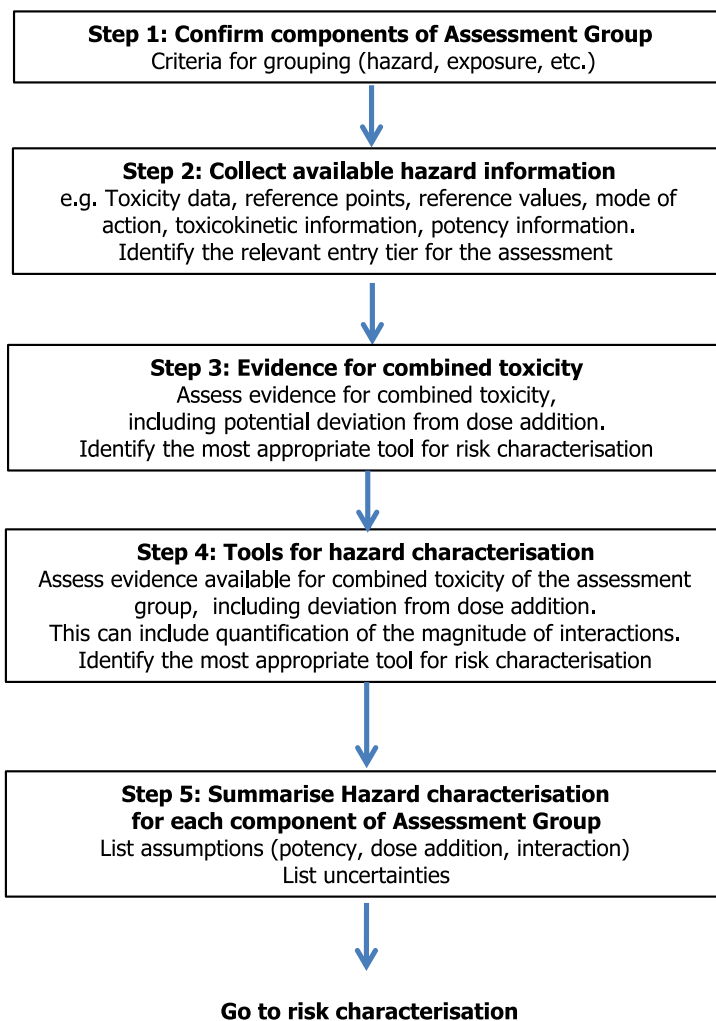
**Step 1: Confirm components of Assessment Group**
Criteria for grouping (hazard, exposure, etc.)

**Step 2: Collect available hazard information**
e.g. Toxicity data, reference points, reference values, mode of action, toxicokinetic information, potency information.
Identify the relevant entry tier for the assessment

**Step 3: Evidence for combined toxicity**
Assess evidence for combined toxicity, including potential deviation from dose addition.
Identify the most appropriate tool for risk characterisation

**Step 4: Tools for hazard characterisation**
Assess evidence available for combined toxicity of the assessment group, including deviation from dose addition.
This can include quantification of the magnitude of interactions.
Identify the most appropriate tool for risk characterisation

**Step 5: Summarise Hazard characterisation for each component of Assessment Group**
List assumptions (potency, dose addition, interaction)
List uncertainties

**Go to risk characterisation**